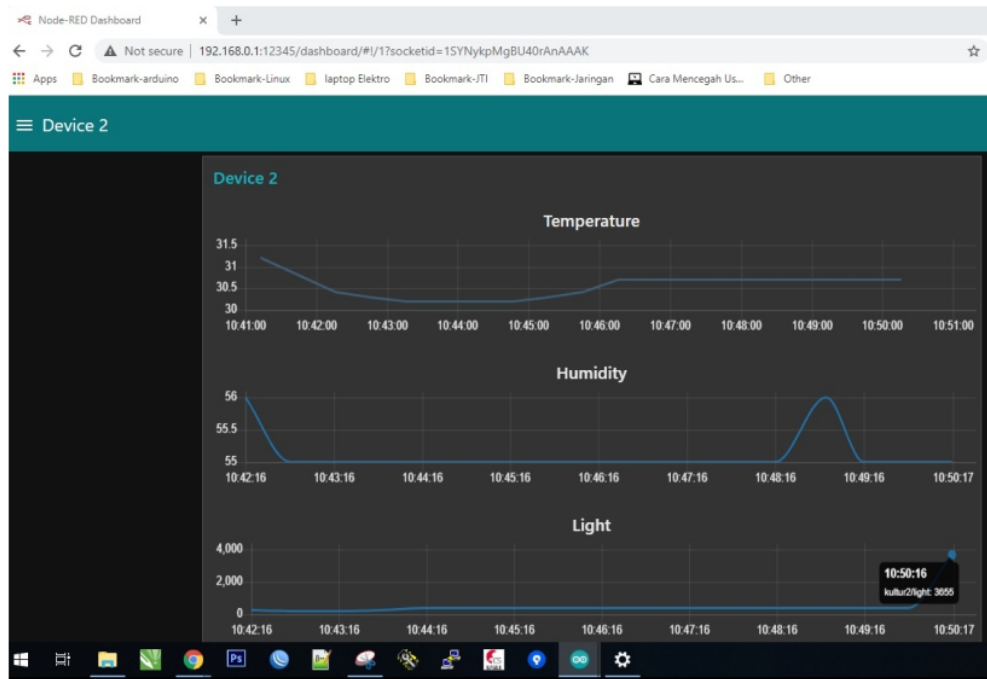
Node-RED Dashboard ×  +

Not secure | 192.168.0.1:12345/dashboard/#!/1?socketid=1SYNykpMgBU40rAnAAAK

Apps  Bookmark-arduino  Bookmark-Linux  laptop Elektro  Bookmark-JTI  Bookmark-Jaringan  Cara Mencegah Us...  Other

≡ Device 2

Device 2

Temperature

31.5
31
30.5
30
10:41:00 10:42:00 10:43:00 10:44:00 10:45:00 10:46:00 10:47:00 10:48:00 10:49:00 10:50:00 10:51:00

Humidity

56
55.5
55
10:42:16 10:43:16 10:44:16 10:45:16 10:46:16 10:47:16 10:48:16 10:49:16 10:50:17

Light

4,000
2,000
0
10:42:16 10:43:16 10:44:16 10:45:16 10:46:16 10:47:16 10:48:16 10:49:16 10:50:17

10:50:16
kultur2/light: 3655